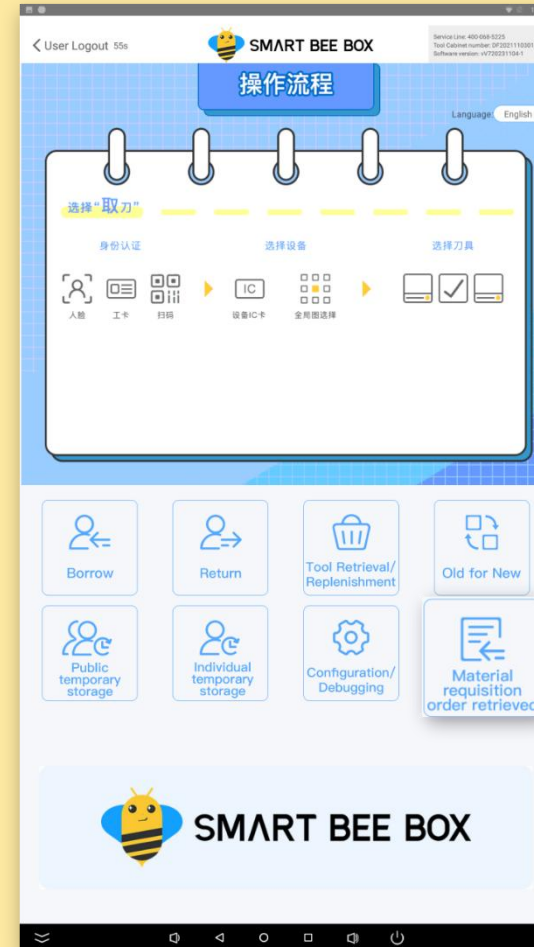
User Logout 55s

SMART BEE BOX

Service Line: 400-068-8225
Tool Cabinet number: DF2021110301
Software version: rV7202311041

操作流程

Language: English

选择“取刀”

身份认证

选择设备

选择刀具

人脸 工卡 扫码

IC

设备IC卡 全局图选择

Borrow

Return

Tool Retrieval/ Replenishment

Old for New

Public temporary storage

Individual temporary storage

Configuration/ Debugging

Material requisition order retrieved

SMART BEE BOX